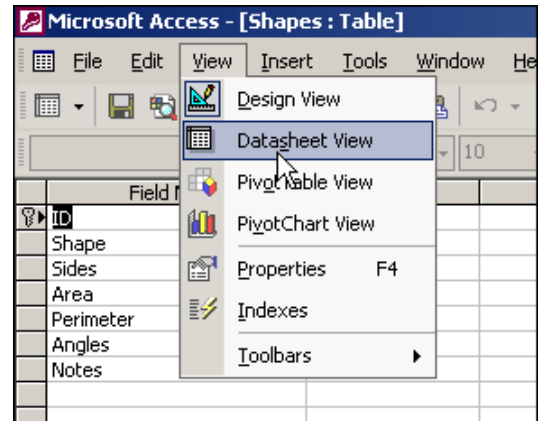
Microsoft Access - [Shapes : Table]

File Edit View Insert Tools Window He

10

Field N

ID
Shape
Sides
Area
Perimeter
Angles
Notes

Design View
Datasheet View
PivotTable View
PivotChart View
Properties F4
Indexes
Toolbars